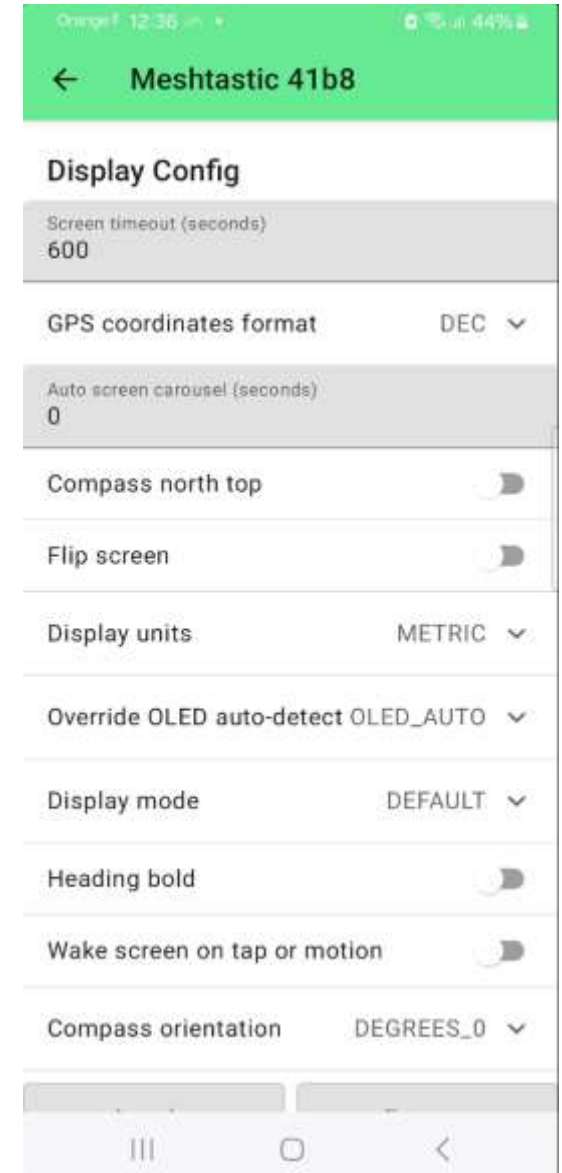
Orange F 12:36 44%

←

Meshtastic 41b8

Display Config

Screen timeout (seconds)
600

GPS coordinates format DEC

Auto screen carousel (seconds)
0

Compass north top

Flip screen

Display units METRIC

Override OLED auto-detect OLED_AUTO

Display mode DEFAULT

Heading bold

Wake screen on tap or motion

Compass orientation DEGREES_0